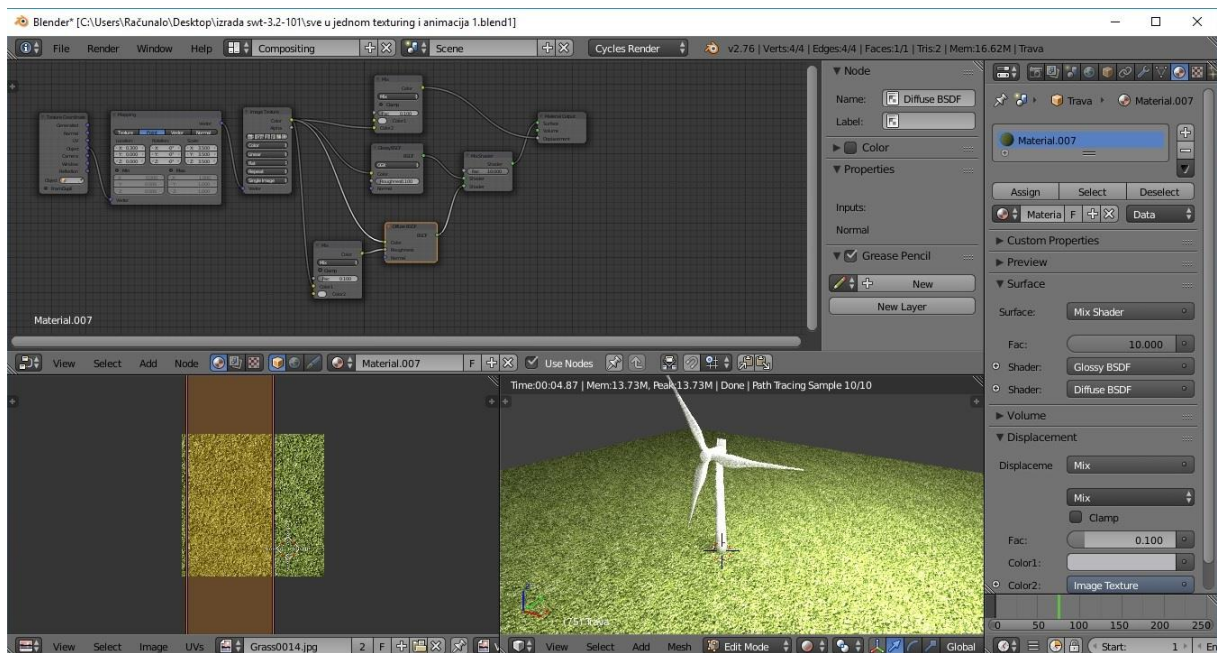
Blender* [C:\Users\Računalo\Desktop\izrada swt-3.2-101\sve u jednom texturing i animacija 1.blend1]

File Render Window Help Compositing Scene Cycles Render v2.76 | Verts:4/4 | Edges:4/4 | Faces:1/1 | Tris:2 | Mem:16.62M | Trava

Material.007

View Select Add Node Material.007 F Use Nodes

▼ Node
Name: Diffuse BSDF
Label:
► Color
▼ Properties
Inputs:
Normal
▼ Grease Pencil
New
New Layer

Trava › Material.007
Material.007
Assign Select Deselect
Materia F Data
► Custom Properties
► Preview
▼ Surface
Surface: Mix Shader
Fac: 10.000
Shader: Glossy BSDF
Shader: Diffuse BSDF
► Volume
▼ Displacement
Displaceme Mix
Mix
Clamp
Fac: 0.100
Color1:
Color2: Image Texture

Time:00:04.87 | Mem:13.73M, Peak:13.73M | Done | Path Tracing Sample 10/10

(25) Trava

View Select Image UVs Grass0014.jpg 2 F
View Select Add Mesh Edit Mode Global
0 50 100 150 200 250
Start: 1